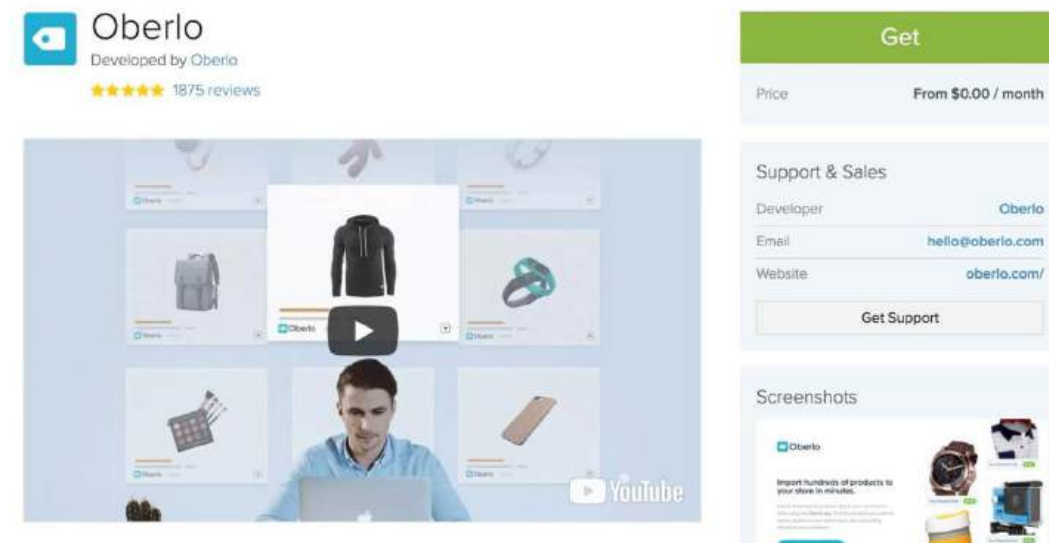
Oberlo
Developed by Oberlo
★★★★★ 1875 reviews

Oberlo

Oberlo

Oberlo

Oberlo

Oberlo

Oberlo

Oberlo

YouTube

Get

Price From $0.00 / month

Support & Sales

Developer Oberlo

Email hello@oberlo.com

Website oberlo.com/

Get Support

Screenshots

Oberlo

Import hundreds of products to your store in minutes.